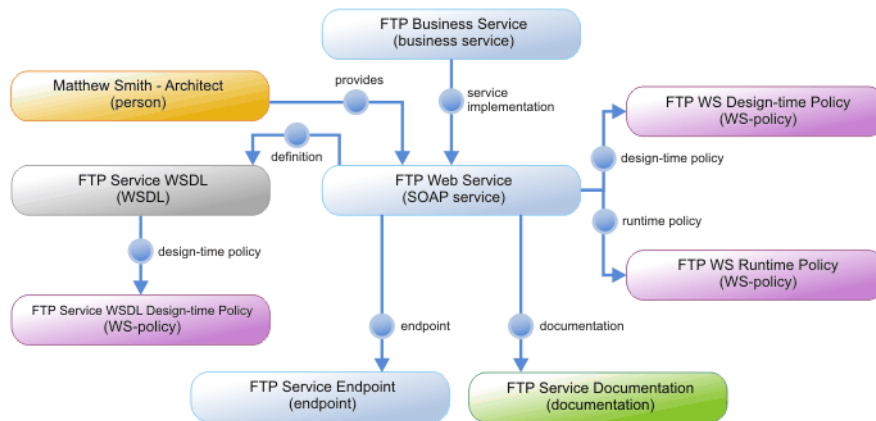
FTP Business Service
(business service)

Matthew Smith - Architect
(person)

provides

service implementation

FTP WS Design-time Policy
(WS-policy)

definition

design-time policy

FTP Service WSDL
(WSDL)

FTP Web Service
(SOAP service)

runtime policy

design-time policy

FTP WS Runtime Policy
(WS-policy)

FTP Service WSDL Design-time Policy
(WS-policy)

endpoint

documentation

FTP Service Endpoint
(endpoint)

FTP Service Documentation
(documentation)